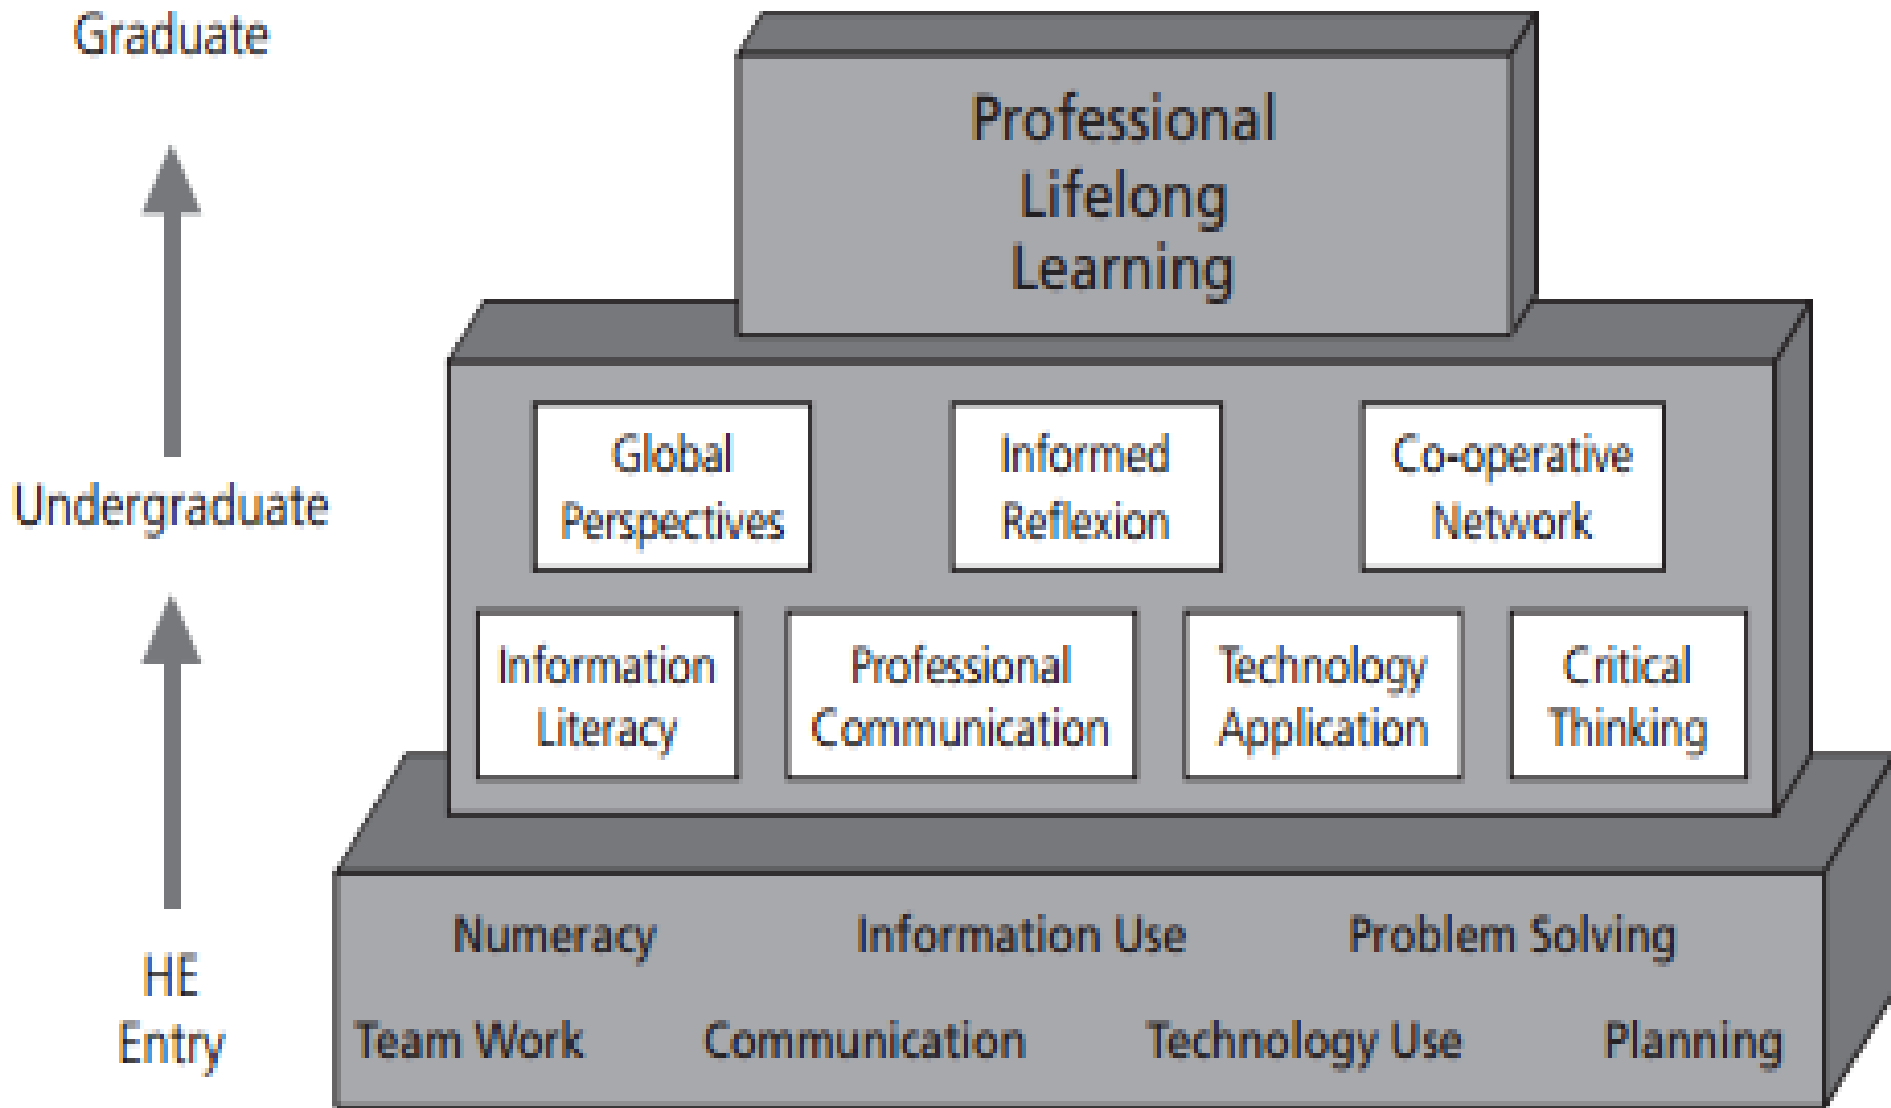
Graduate

Undergraduate

HE Entry

Professional Lifelong Learning

Global Perspectives

Informed Reflexion

Co-operative Network

Information Literacy

Professional Communication

Technology Application

Critical Thinking

Numeracy

Information Use

Problem Solving

Team Work

Communication

Technology Use

Planning